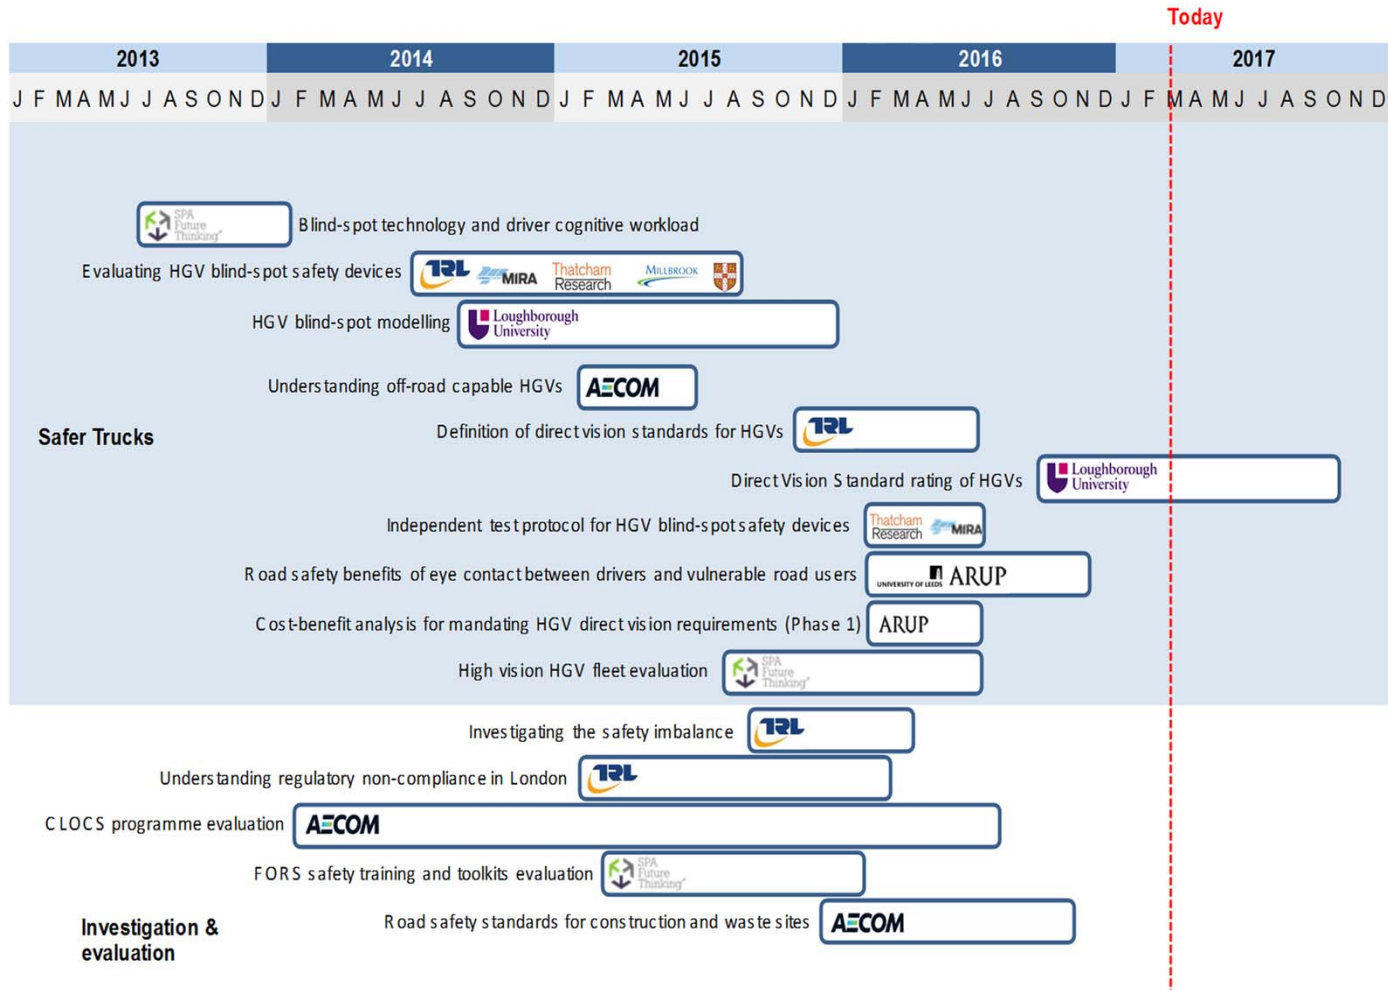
Today

| 2013 | 2014 | 2015 | 2016 | 2017 |
|---|---|---|---|---|
| J F M A M J J A S O N D | J F M A M J J A S O N D | J F M A M J J A S O N D | J F M A M J J A S O N D | J F M A M J J A S O N D |

SPA Future Thinking Blind-spot technology and driver cognitive workload

Evaluating HGV blind-spot safety devices TRL MIRA Thatcham Research Millbrook

HGV blind-spot modelling Loughborough University

Understanding off-road capable HGVs AECOM

Safer Trucks

Definition of direct vision standards for HGVs TRL

Direct Vision Standard rating of HGVs Loughborough University

Independent test protocol for HGV blind-spot safety devices Thatcham Research MIRA

Road safety benefits of eye contact between drivers and vulnerable road users UNIVERSITY OF LEEDS ARUP

Cost-benefit analysis for mandating HGV direct vision requirements (Phase 1) ARUP

High vision HGV fleet evaluation SPA Future Thinking

Investigating the safety imbalance TRL

Understanding regulatory non-compliance in London TRL

CLOCS programme evaluation AECOM

FORS safety training and toolkits evaluation SPA Future Thinking

Investigation & evaluation

Road safety standards for construction and waste sites AECOM